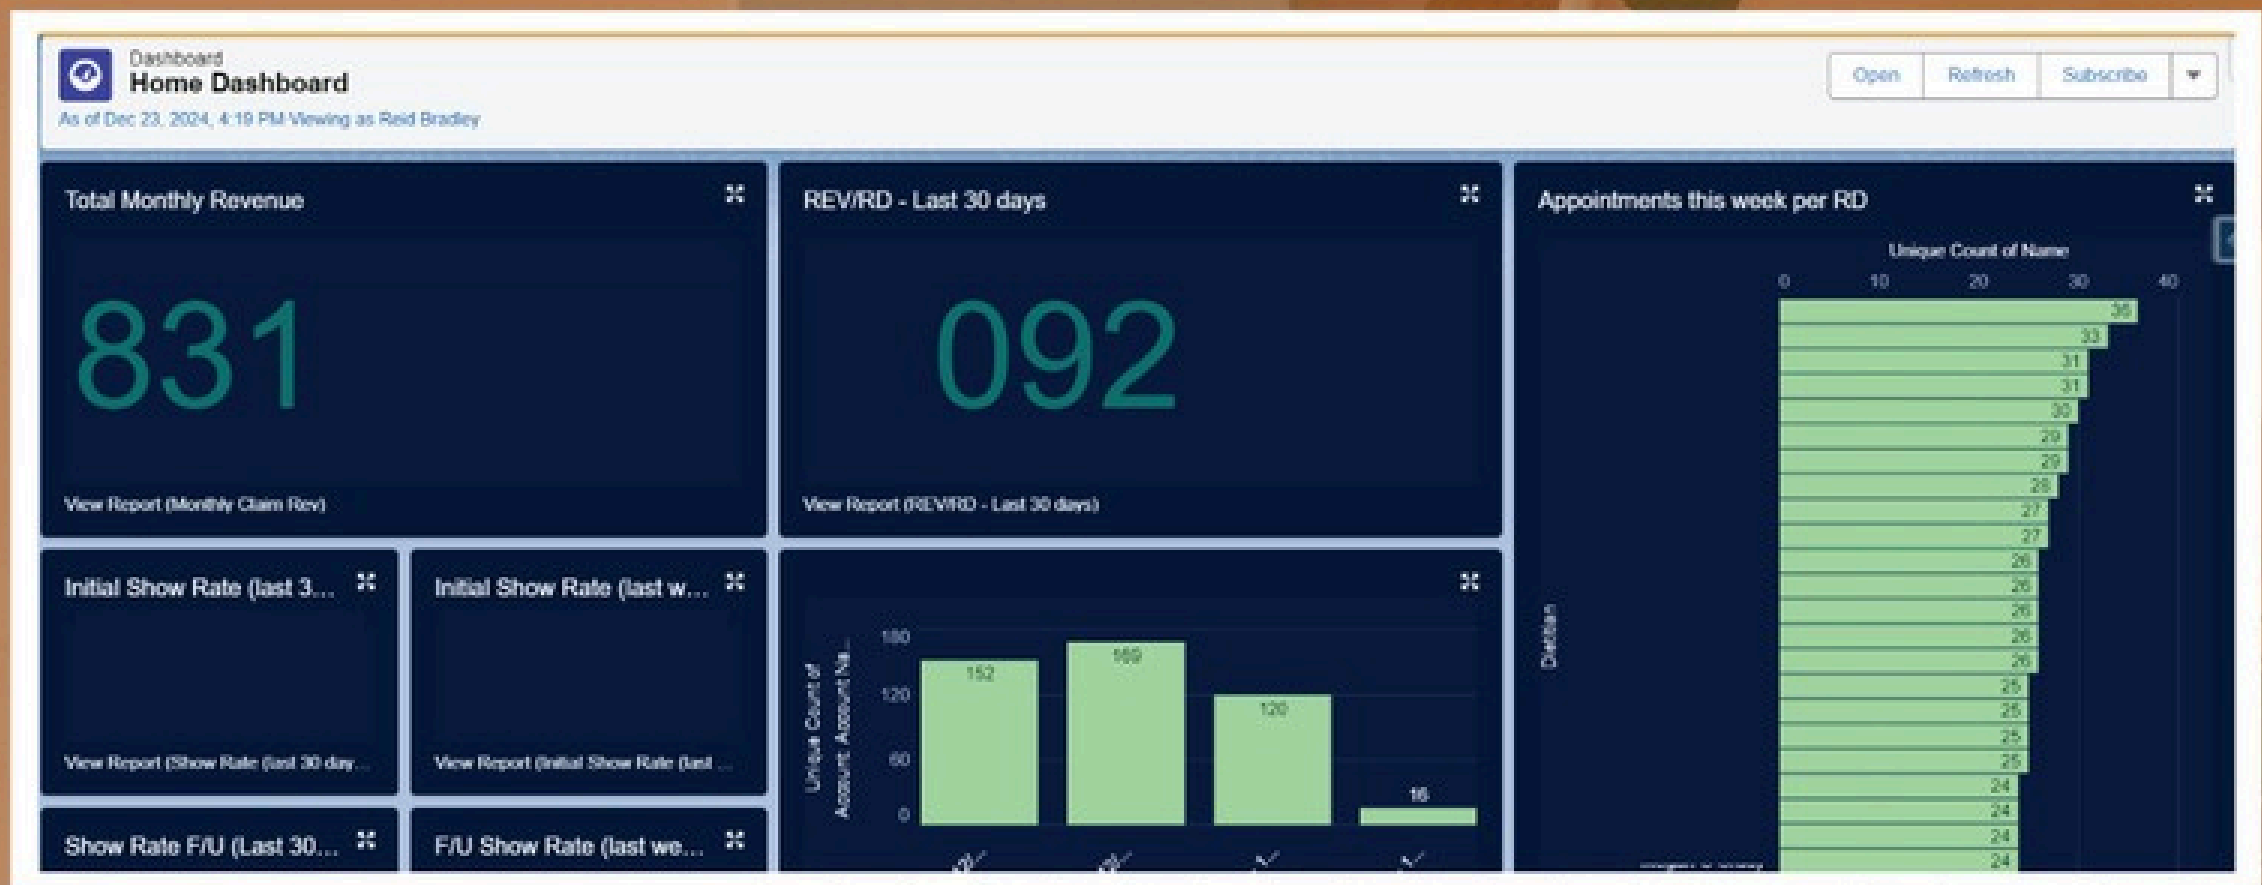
Dashboard
Home Dashboard
As of Dec 23, 2024, 4:19 PM Viewing as Reid Bradley

Open
Refresh
Subscribe

Total Monthly Revenue

831

View Report (Monthly Claim Rev)

REV/RD - Last 30 days

092

View Report (REV/RD - Last 30 days)

Appointments this week per RD

Unique Count of Name

0 10 20 30 40

Dietitian

36
33
31
31
30
29
29
28
27
27
26
26
26
26
26
25
25
25
25
24
24
24
24

Initial Show Rate (last 3...

View Report (Show Rate (last 30 day...

Initial Show Rate (last w...

View Report (Initial Show Rate (last ...

Unique Count of Account: Account Na...

180
120
60
0

152
169
120
16

Show Rate F/U (Last 30...

F/U Show Rate (last we...